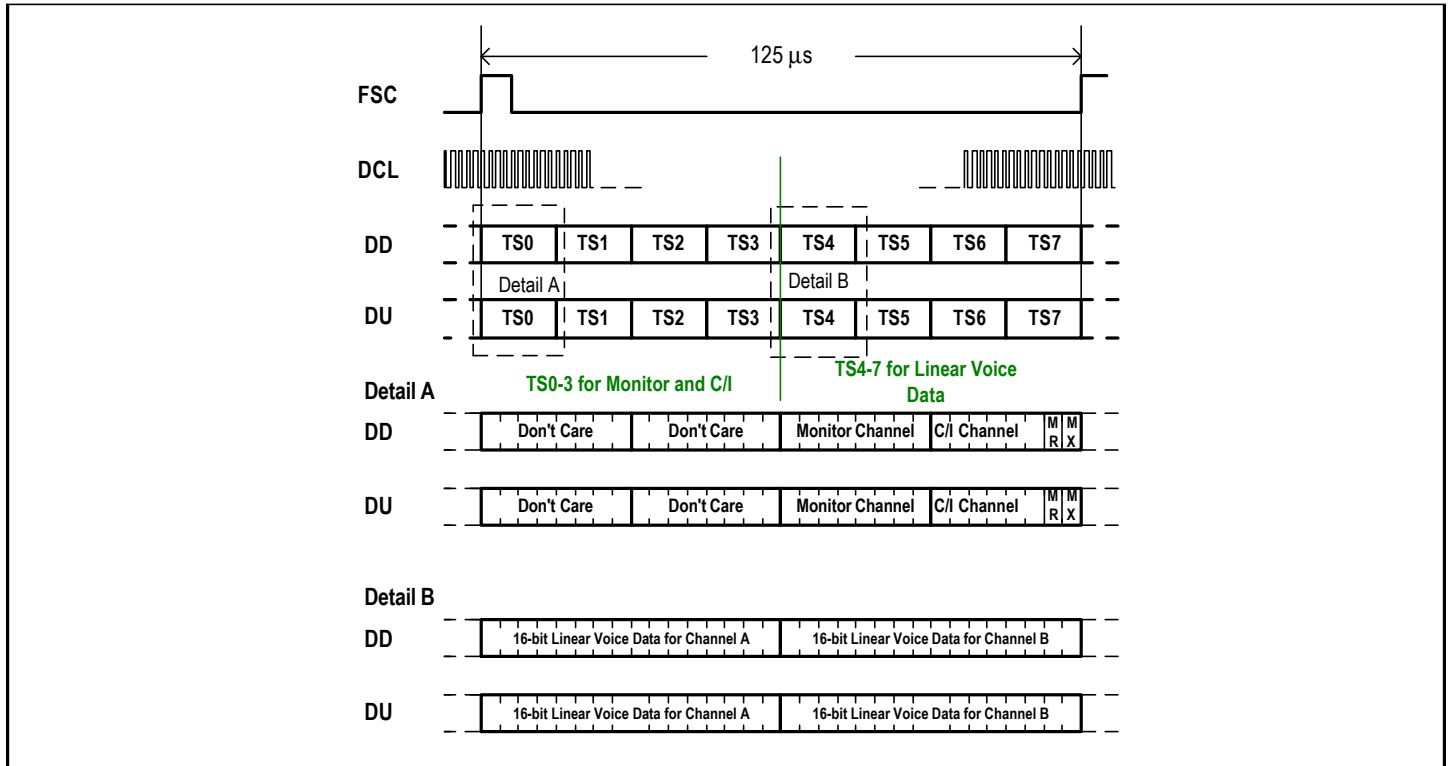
125 µs

FSC

DCL

DD

TS0 TS1 TS2 TS3 TS4 TS5 TS6 TS7

Detail A

Detail B

DU

TS0 TS1 TS2 TS3 TS4 TS5 TS6 TS7

TS0-3 for Monitor and C/I

TS4-7 for Linear Voice Data

Detail A

DD

Don't Care | Don't Care | Monitor Channel | C/I Channel | MR | MX

DU

Don't Care | Don't Care | Monitor Channel | C/I Channel | MR | MX

Detail B

DD

16-bit Linear Voice Data for Channel A | 16-bit Linear Voice Data for Channel B

DU

16-bit Linear Voice Data for Channel A | 16-bit Linear Voice Data for Channel B